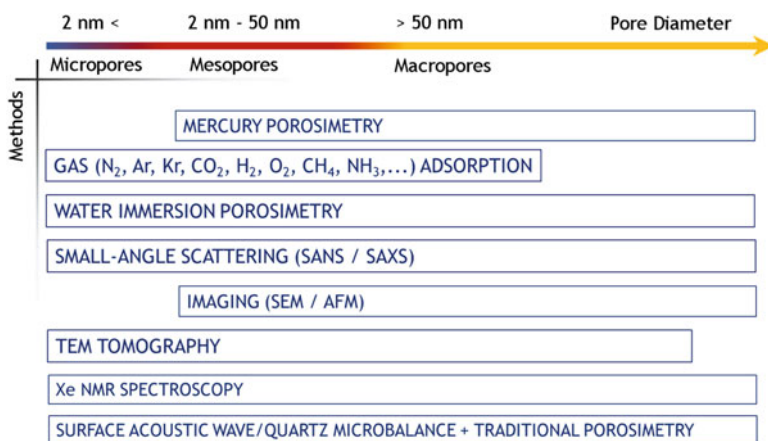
2 nm < 2 nm - 50 nm > 50 nm Pore Diameter

Micropores Mesopores Macropores

Methods

MERCURY POROSIMETRY

GAS ($N_2$, Ar, Kr, $CO_2$, $H_2$, $O_2$, $CH_4$, $NH_3$,...) ADSORPTION

WATER IMMERSION POROSIMETRY

SMALL-ANGLE SCATTERING (SANS / SAXS)

IMAGING (SEM / AFM)

TEM TOMOGRAPHY

Xe NMR SPECTROSCOPY

SURFACE ACOUSTIC WAVE/QUARTZ MICROBALANCE + TRADITIONAL POROSIMETRY